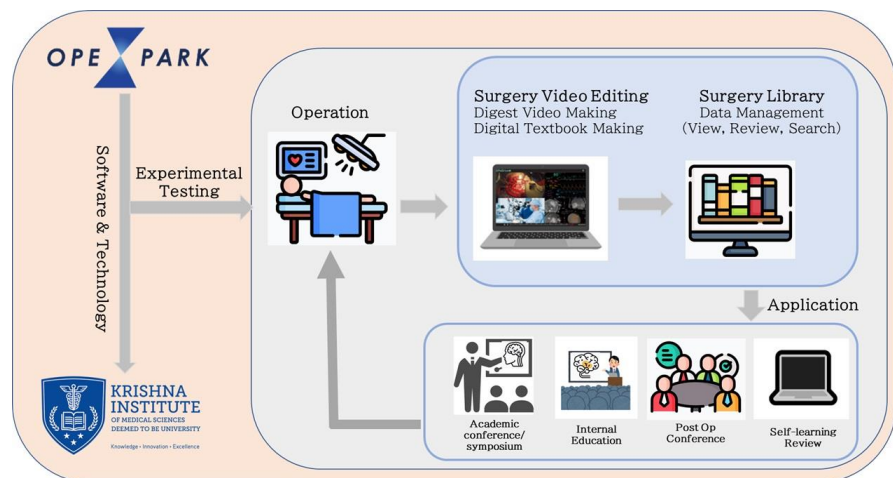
OPE PARK

Software & Technology

Experimental Testing

Operation

Surgery Video Editing
Digest Video Making
Digital Textbook Making

Surgery Library
Data Management
(View, Review, Search)

Application

Academic conference/ symposium

Internal Education

Post Op Conference

Self-learning Review

KRISHNA INSTITUTE
OF MEDICAL SCIENCES
DEEMED TO BE UNIVERSITY
Knowledge • Innovation • Excellence